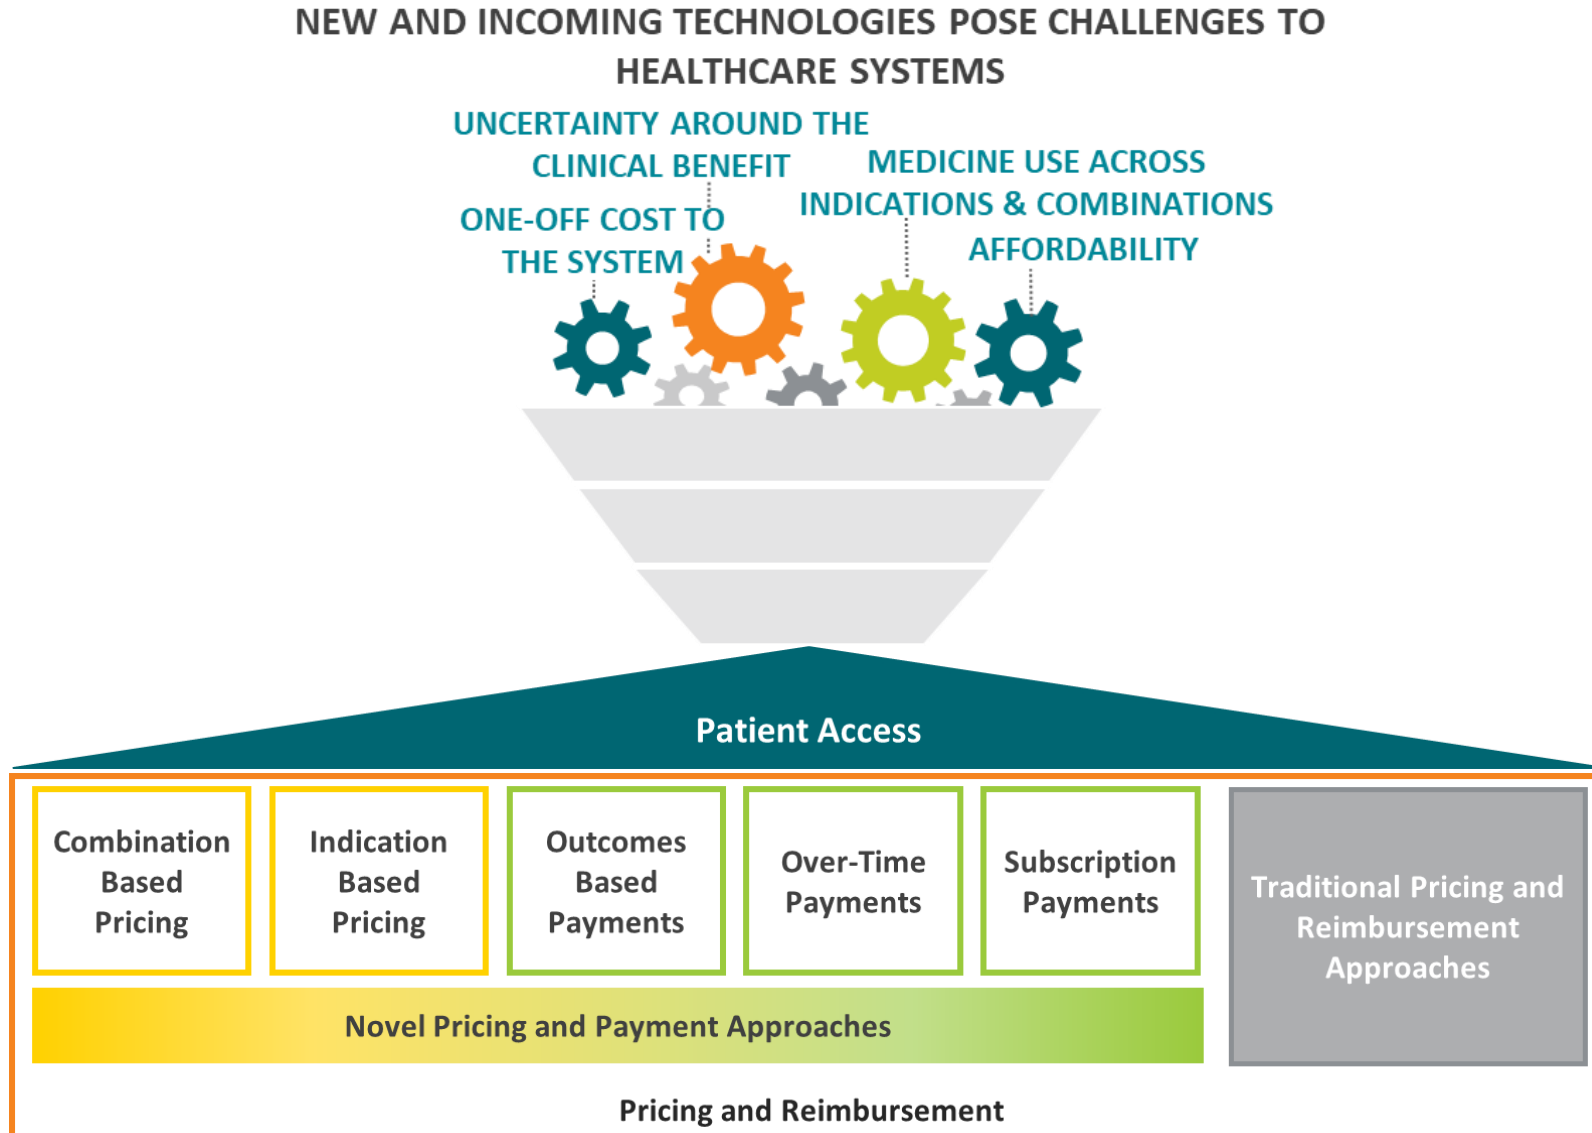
NEW AND INCOMING TECHNOLOGIES POSE CHALLENGES TO HEALTHCARE SYSTEMS

UNCERTAINTY AROUND THE CLINICAL BENEFIT

MEDICINE USE ACROSS INDICATIONS & COMBINATIONS

ONE-OFF COST TO THE SYSTEM

AFFORDABILITY

Patient Access

Combination Based Pricing

Indication Based Pricing

Outcomes Based Payments

Over-Time Payments

Subscription Payments

Traditional Pricing and Reimbursement Approaches

Novel Pricing and Payment Approaches

Pricing and Reimbursement